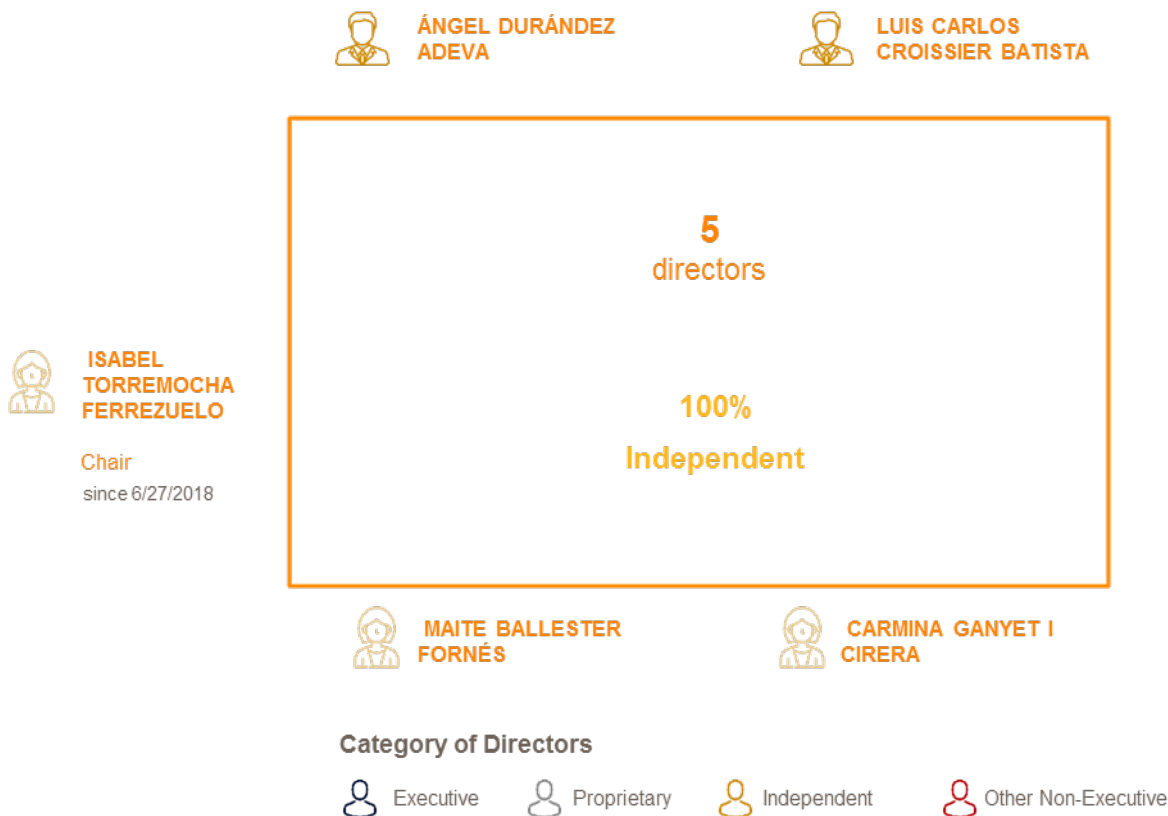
ÁNGEL DURÁNDEZ ADEVA

LUIS CARLOS CROISSIER BATISTA

5
directors

100%
Independent

ISABEL TORREMOCHA FERREZUELO

Chair
since 6/27/2018

MAITE BALLESTER FORNÉS

CARMINA GANYET I CIRERA

Category of Directors

Executive Proprietary Independent Other Non-Executive